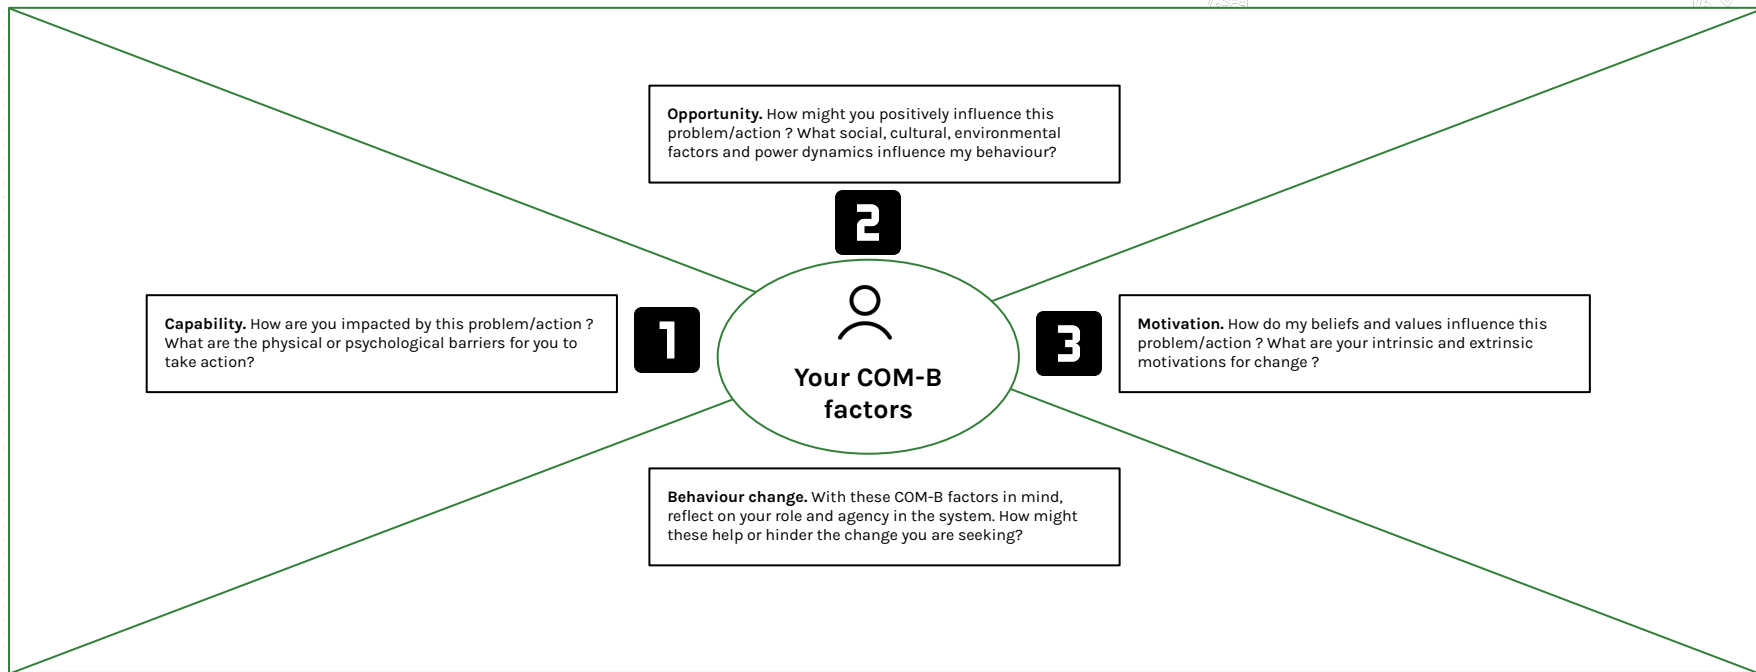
Opportunity. How might you positively influence this problem/action ? What social, cultural, environmental factors and power dynamics influence my behaviour?

2

Capability. How are you impacted by this problem/action ? What are the physical or psychological barriers for you to take action?

1

Your COM-B factors

3

Motivation. How do my beliefs and values influence this problem/action ? What are your intrinsic and extrinsic motivations for change ?

Behaviour change. With these COM-B factors in mind, reflect on your role and agency in the system. How might these help or hinder the change you are seeking?